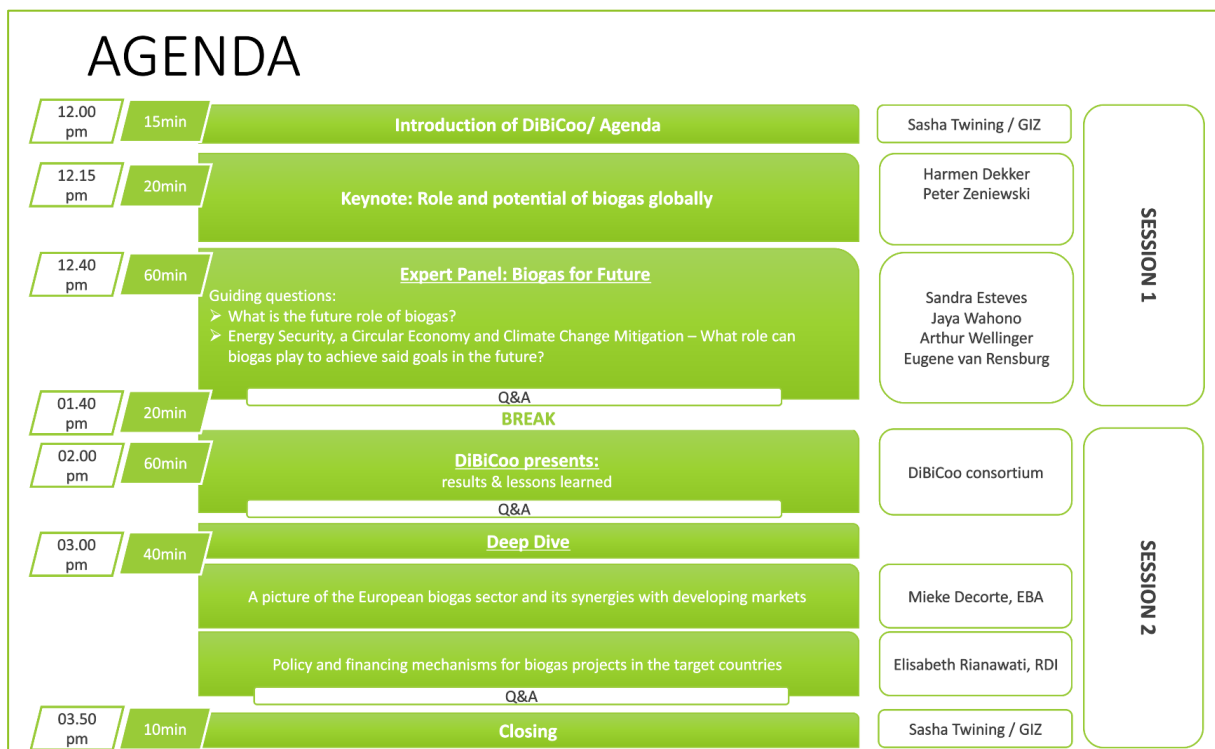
AGENDA

12.00 pm | 15min | Introduction of DiBiCoo/ Agenda | Sasha Twining / GIZ

12.15 pm | 20min | Keynote: Role and potential of biogas globally | Harmen Dekker Peter Zeniewski

12.40 pm | 60min | Expert Panel: Biogas for Future

Guiding questions:
➢ What is the future role of biogas?
➢ Energy Security, a Circular Economy and Climate Change Mitigation – What role can biogas play to achieve said goals in the future?

Q&A

Sandra Esteves
Jaya Wahono
Arthur Wellinger
Eugene van Rensburg

SESSION 1

01.40 pm | 20min | BREAK

02.00 pm | 60min | DiBiCoo presents: results & lessons learned

Q&A

DiBiCoo consortium

03.00 pm | 40min | Deep Dive

A picture of the European biogas sector and its synergies with developing markets | Mieke Decorte, EBA

Policy and financing mechanisms for biogas projects in the target countries | Elisabeth Rianawati, RDI

Q&A

03.50 pm | 10min | Closing | Sasha Twining / GIZ

SESSION 2